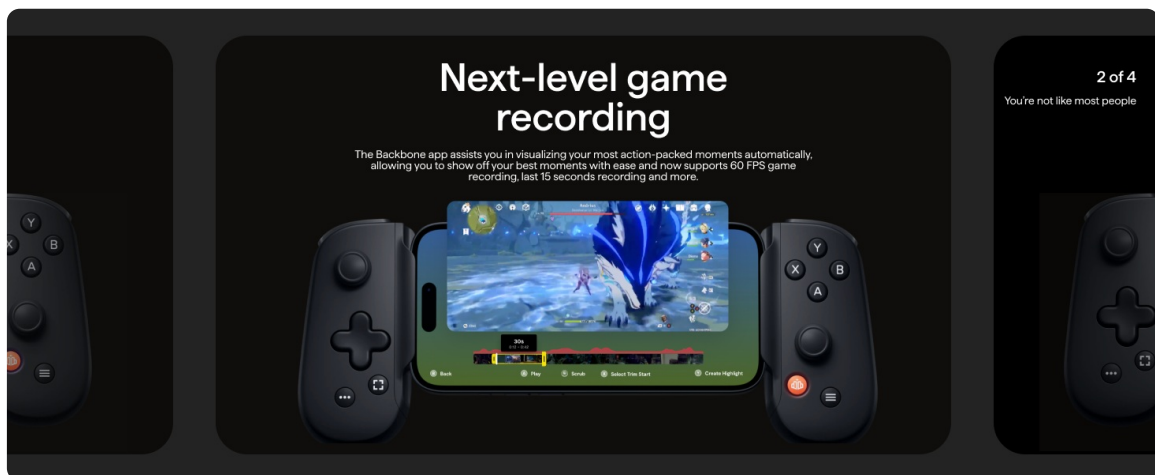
Next-level game recording

The Backbone app assists you in visualizing your most action-packed moments automatically, allowing you to show off your best moments with ease and now supports 60 FPS game recording, last 15 seconds recording and more.

30s

Back

Play

Scrub

Select Trim Start

Create Highlight

Y

X

B

A

Y

X

B

A

2 of 4

You're not like most people